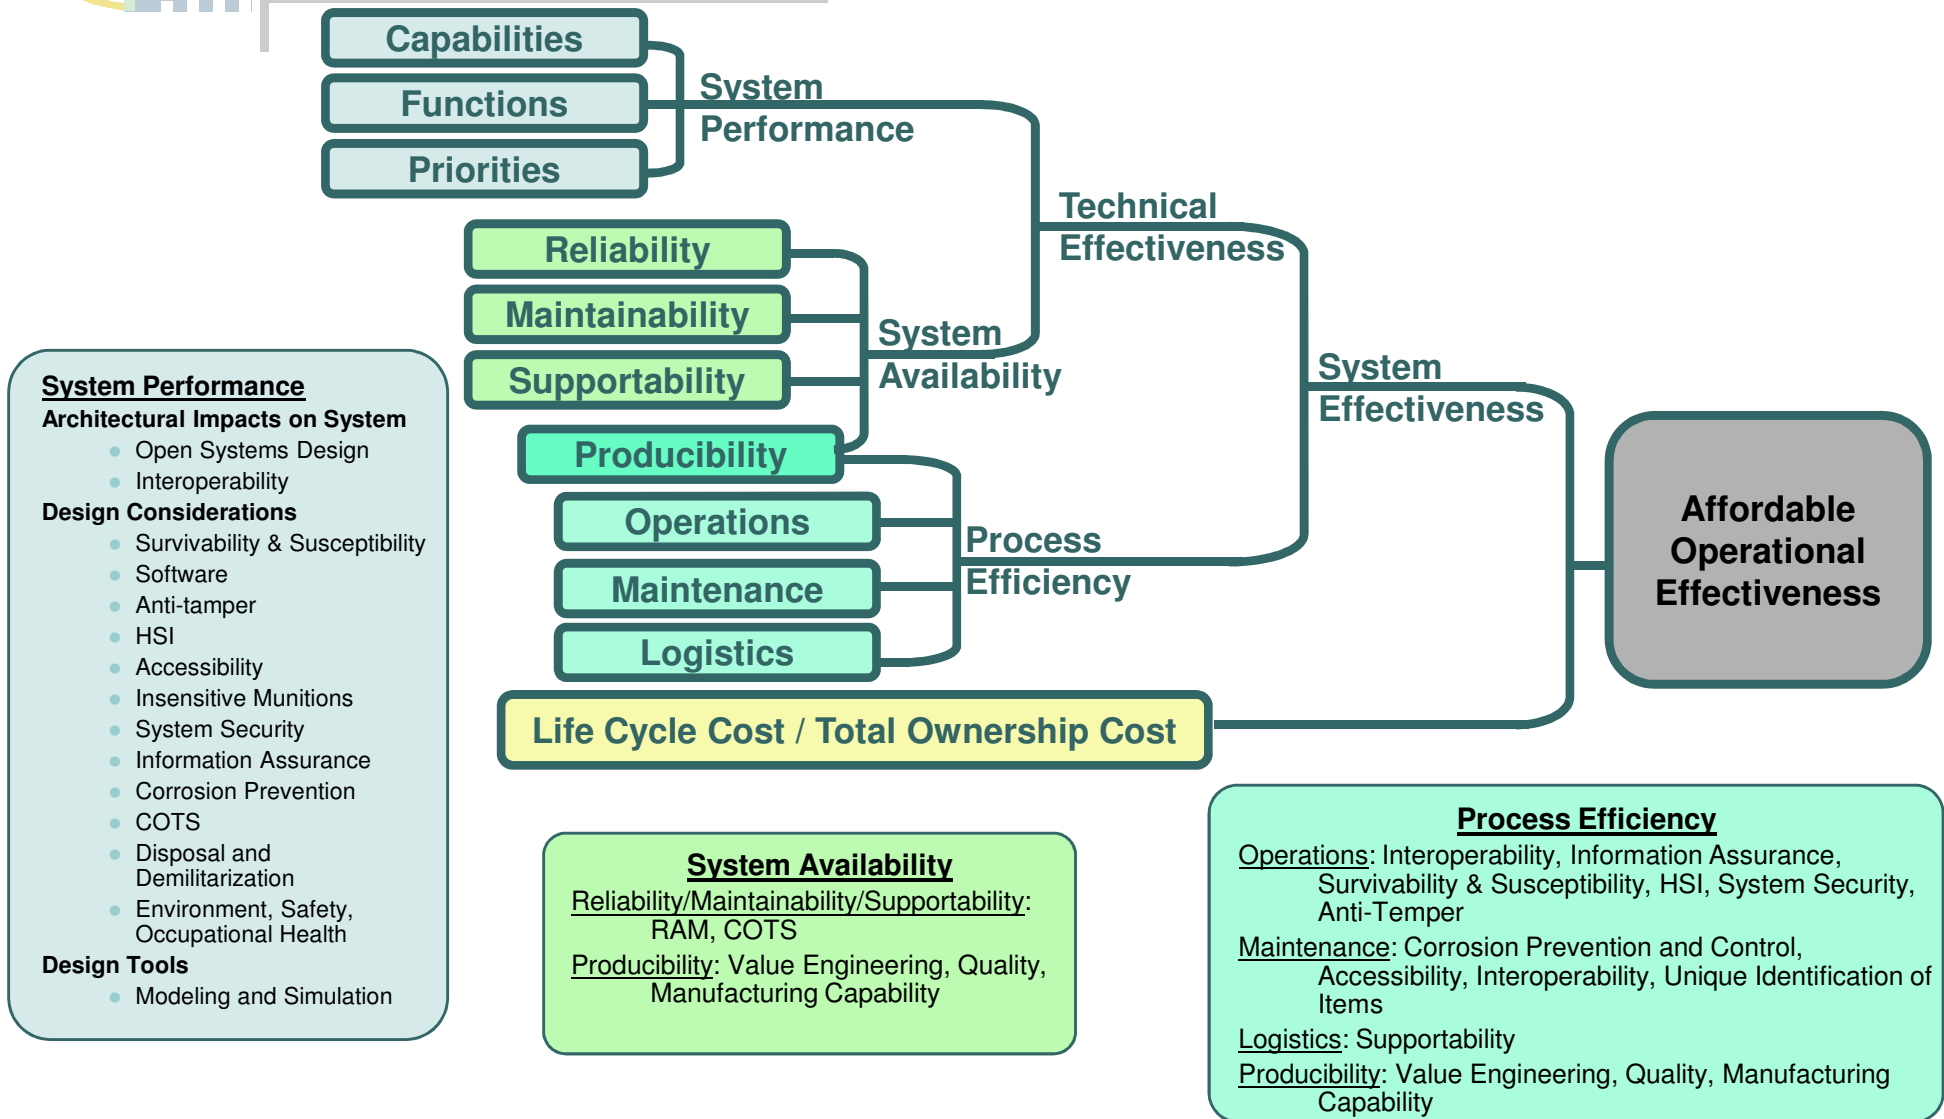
Capabilities
Functions
Priorities

System Performance

Technical Effectiveness

Reliability
Maintainability
Supportability

System Availability

System Effectiveness

Producibility
Operations
Maintenance
Logistics

Process Efficiency

Affordable Operational Effectiveness

Life Cycle Cost / Total Ownership Cost

System Performance
Architectural Impacts on System
- Open Systems Design
- Interoperability
Design Considerations
- Survivability & Susceptibility
- Software
- Anti-tamper
- HSI
- Accessibility
- Insensitive Munitions
- System Security
- Information Assurance
- Corrosion Prevention
- COTS
- Disposal and Demilitarization
- Environment, Safety, Occupational Health
Design Tools
- Modeling and Simulation

System Availability
Reliability/Maintainability/Supportability: RAM, COTS
Producibility: Value Engineering, Quality, Manufacturing Capability

Process Efficiency
Operations: Interoperability, Information Assurance, Survivability & Susceptibility, HSI, System Security, Anti-Temper
Maintenance: Corrosion Prevention and Control, Accessibility, Interoperability, Unique Identification of Items
Logistics: Supportability
Producibility: Value Engineering, Quality, Manufacturing Capability